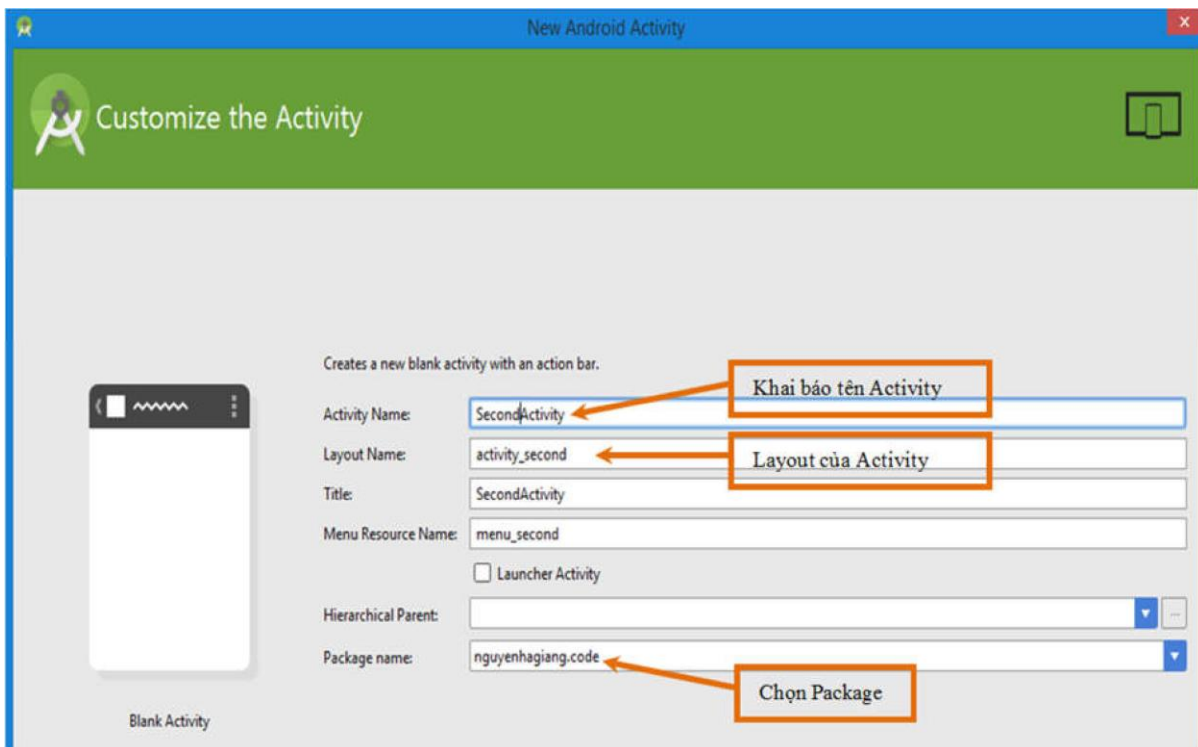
New Android Activity

Customize the Activity

Creates a new blank activity with an action bar.

Khai báo tên Activity

Activity Name: SecondActivity

Layout Name: activity_second

Layout của Activity

Title: SecondActivity

Menu Resource Name: menu_second

Launcher Activity

Hierarchical Parent:

...

Package name: nguyenhagiang.code

Chọn Package

Blank Activity